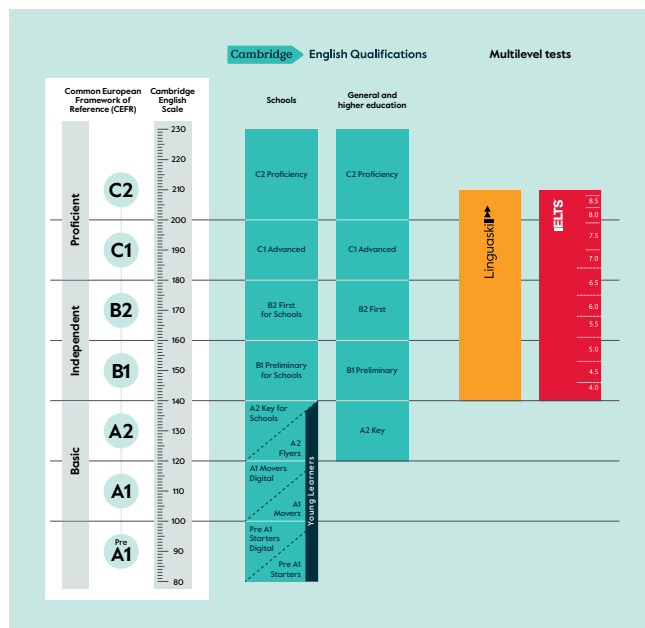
Cambridge English Qualifications

Multilevel tests

Common European Framework of Reference (CEFR)

Cambridge English Scale

Schools

General and higher education

Proficient

Independent

Basic

C2

C1

B2

B1

A2

A1

Pre A1

230
220
210
200
190
180
170
160
150
140
130
120
110
100
90
80

C2 Proficiency

C1 Advanced

B2 First for Schools

B1 Preliminary for Schools

A2 Key for Schools

A2 Flyers

A1 Movers Digital

A1 Movers

Pre A1 Starters Digital

Pre A1 Starters

Young Learners

C2 Proficiency

C1 Advanced

B2 First

B1 Preliminary

A2 Key

Linguaskill

IELTS

8.5
8.0
7.5
7.0
6.5
6.0
5.5
5.0
4.5
4.0